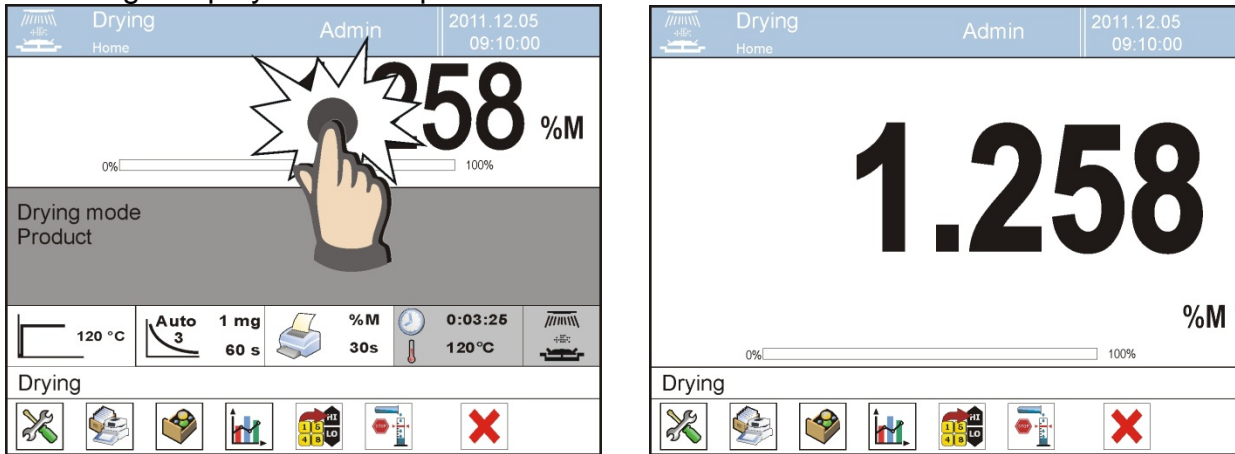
Drying
Home
Admin
2011.12.05
09:10:00

258 %M

0% 100%

Drying mode
Product

120 °C
Auto 3
1 mg
60 s
%M
30s
0:03:25
120°C

Drying

HI
LO
1 5
4 8
STOP

Drying
Home
Admin
2011.12.05
09:10:00

1.258

%M

0% 100%

Drying

HI
LO
1 5
4 8
STOP